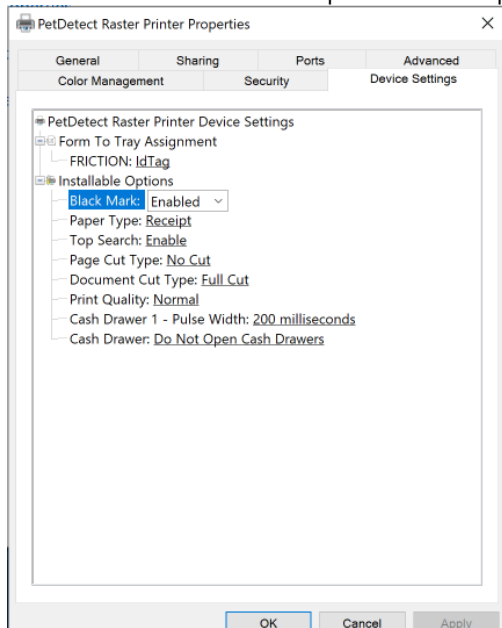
PetDetect Raster Printer Properties ×

General | Sharing | Ports | Advanced
Color Management | Security | Device Settings

PetDetect Raster Printer Device Settings
Form To Tray Assignment
FRICTION: IdTag
Installable Options
Black Mark: Enabled
Paper Type: Receipt
Top Search: Enable
Page Cut Type: No Cut
Document Cut Type: Full Cut
Print Quality: Normal
Cash Drawer 1 - Pulse Width: 200 milliseconds
Cash Drawer: Do Not Open Cash Drawers

OK | Cancel | Apply